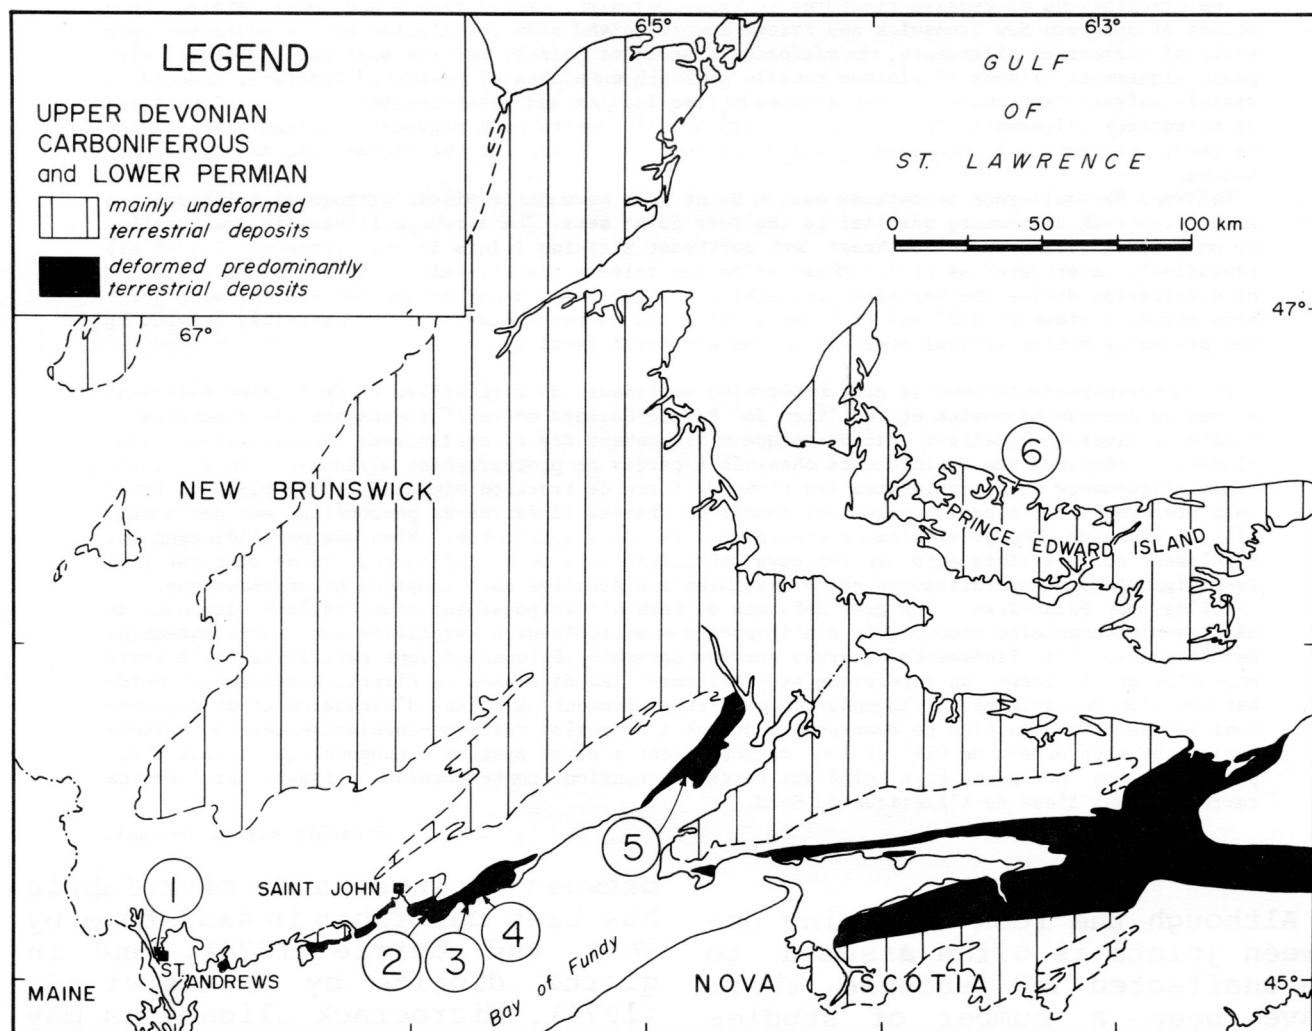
LEGEND

UPPER DEVONIAN CARBONIFEROUS and LOWER PERMIAN

mainly undeformed terrestrial deposits

deformed predominantly terrestrial deposits

65°

63°

GULF OF ST. LAWRENCE

0 50 100 km

47°

67°

6

PRINCE EDWARD ISLAND

NEW BRUNSWICK

5

1

SAINT JOHN

2 3 4

ST. ANDREWS

Bay of Fundy

NOVA SCOTIA

MAINE

45°

Although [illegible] been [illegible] neglected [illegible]

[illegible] this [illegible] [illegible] 1978 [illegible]